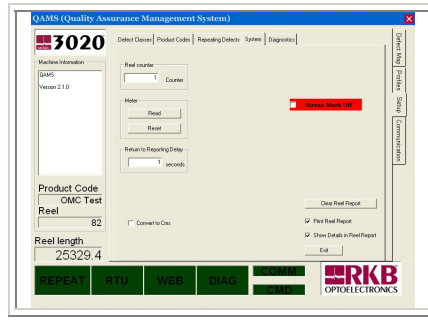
QAMS (Quality Assurance Management System)

3020

Machine Information

QAMS
Version 2.1.0

Product Code
OMC Test
Reel
82

Reel length
25329.4

Defect Classes | Product Codes | Repeating Defects | System | Diagnostics

Reel counter
1 Counter

Motor
Read
Reset

Return to Reporting Delay
1 seconds

Convert to Cro

Streak Mark Off

Clear Reel Report
Print Reel Report
Show Details in Reel Report
Exit

Defect Map | Profiles | Setup | Communication

REPEAT | RTU | WEB | DIAG | COMM | CMD

RKB
OPTOELECTRONICS